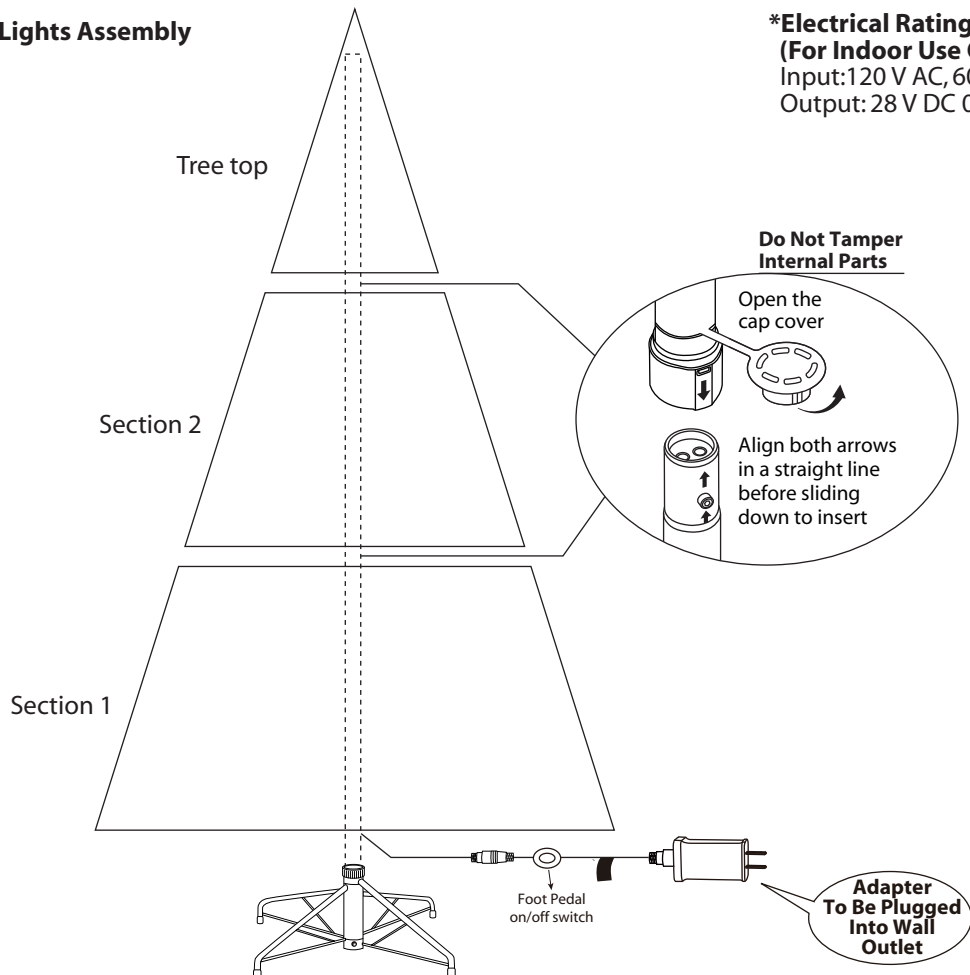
Lights Assembly

*Electrical Rating
(For Indoor Use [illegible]
Input:120 V AC, 6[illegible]
Output: 28 V DC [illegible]

Tree top

Do Not Tamper Internal Parts

Open the cap cover

Align both arrows in a straight line before sliding down to insert

Section 2

Section 1

Foot Pedal on/off switch

Adapter To Be Plugged Into Wall Outlet